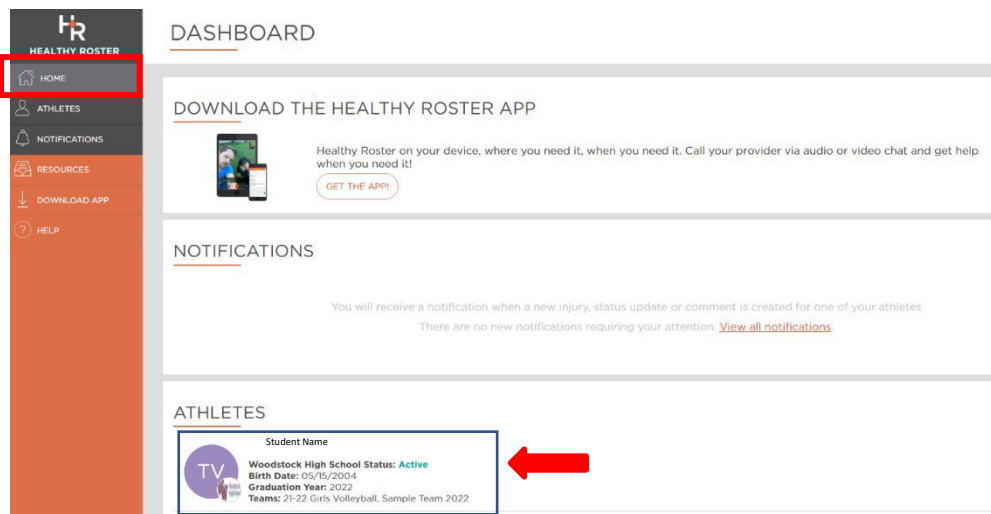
HR
HEALTHY ROSTER

HOME
ATHLETES
NOTIFICATIONS
RESOURCES
DOWNLOAD APP
HELP

DASHBOARD

DOWNLOAD THE HEALTHY ROSTER APP

Healthy Roster on your device, where you need it, when you need it. Call your provider via audio or video chat and get help when you need it!

GET THE APP!

NOTIFICATIONS

You will receive a notification when a new injury, status update or comment is created for one of your athletes

There are no new notifications requiring your attention. View all notifications

ATHLETES

Student Name

TV

Woodstock High School Status: Active
Birth Date: 05/15/2004
Graduation Year: 2022
Teams: 21-22 Girls Volleyball, Sample Team 2022